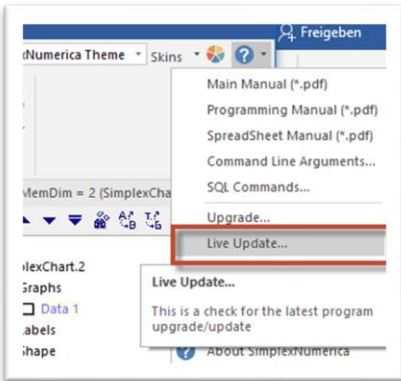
Freigeben

xNumerica Theme

Skins

Main Manual (*.pdf)

Programming Manual (*.pdf)

SpreadSheet Manual (*.pdf)

Command Line Arguments...

SQL Commands...

Upgrade...

Live Update...

MemDim = 2 (SimplexCha

lexChart.2

Graphs

Data 1

abels

Shape

Live Update...

This is a check for the latest program upgrade/update

About SimplexNumerica